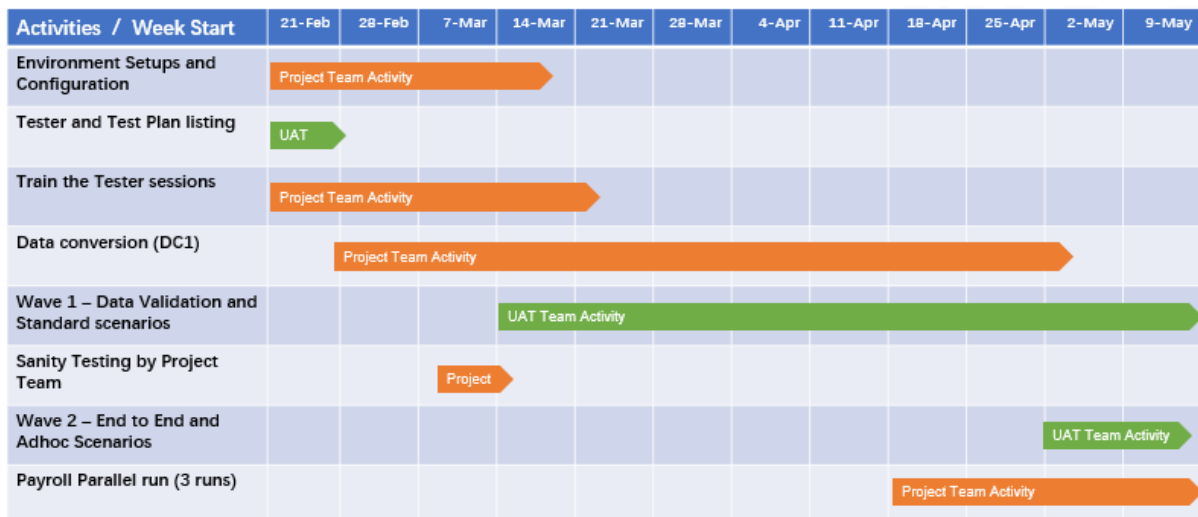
| Activities / Week Start | 21-Feb | 28-Feb | 7-Mar | 14-Mar | 21-Mar | 28-Mar | 4-Apr | 11-Apr | 18-Apr | 25-Apr | 2-May | 9-May |
|---|---|---|---|---|---|---|---|---|---|---|---|---|
| Environment Setups and Configuration | Project Team Activity | | | | | | | | | | | |
| Tester and Test Plan listing | UAT | | | | | | | | | | | |
| Train the Tester sessions | Project Team Activity | | | | | | | | | | | |
| Data conversion (DC1) | | Project Team Activity | | | | | | | | | | |
| Wave 1 – Data Validation and Standard scenarios | | | | UAT Team Activity | | | | | | | | |
| Sanity Testing by Project Team | | | Project | | | | | | | | | |
| Wave 2 – End to End and Adhoc Scenarios | | | | | | | | | | | UAT Team Activity | |
| Payroll Parallel run (3 runs) | | | | | | | | | Project Team Activity | | | |